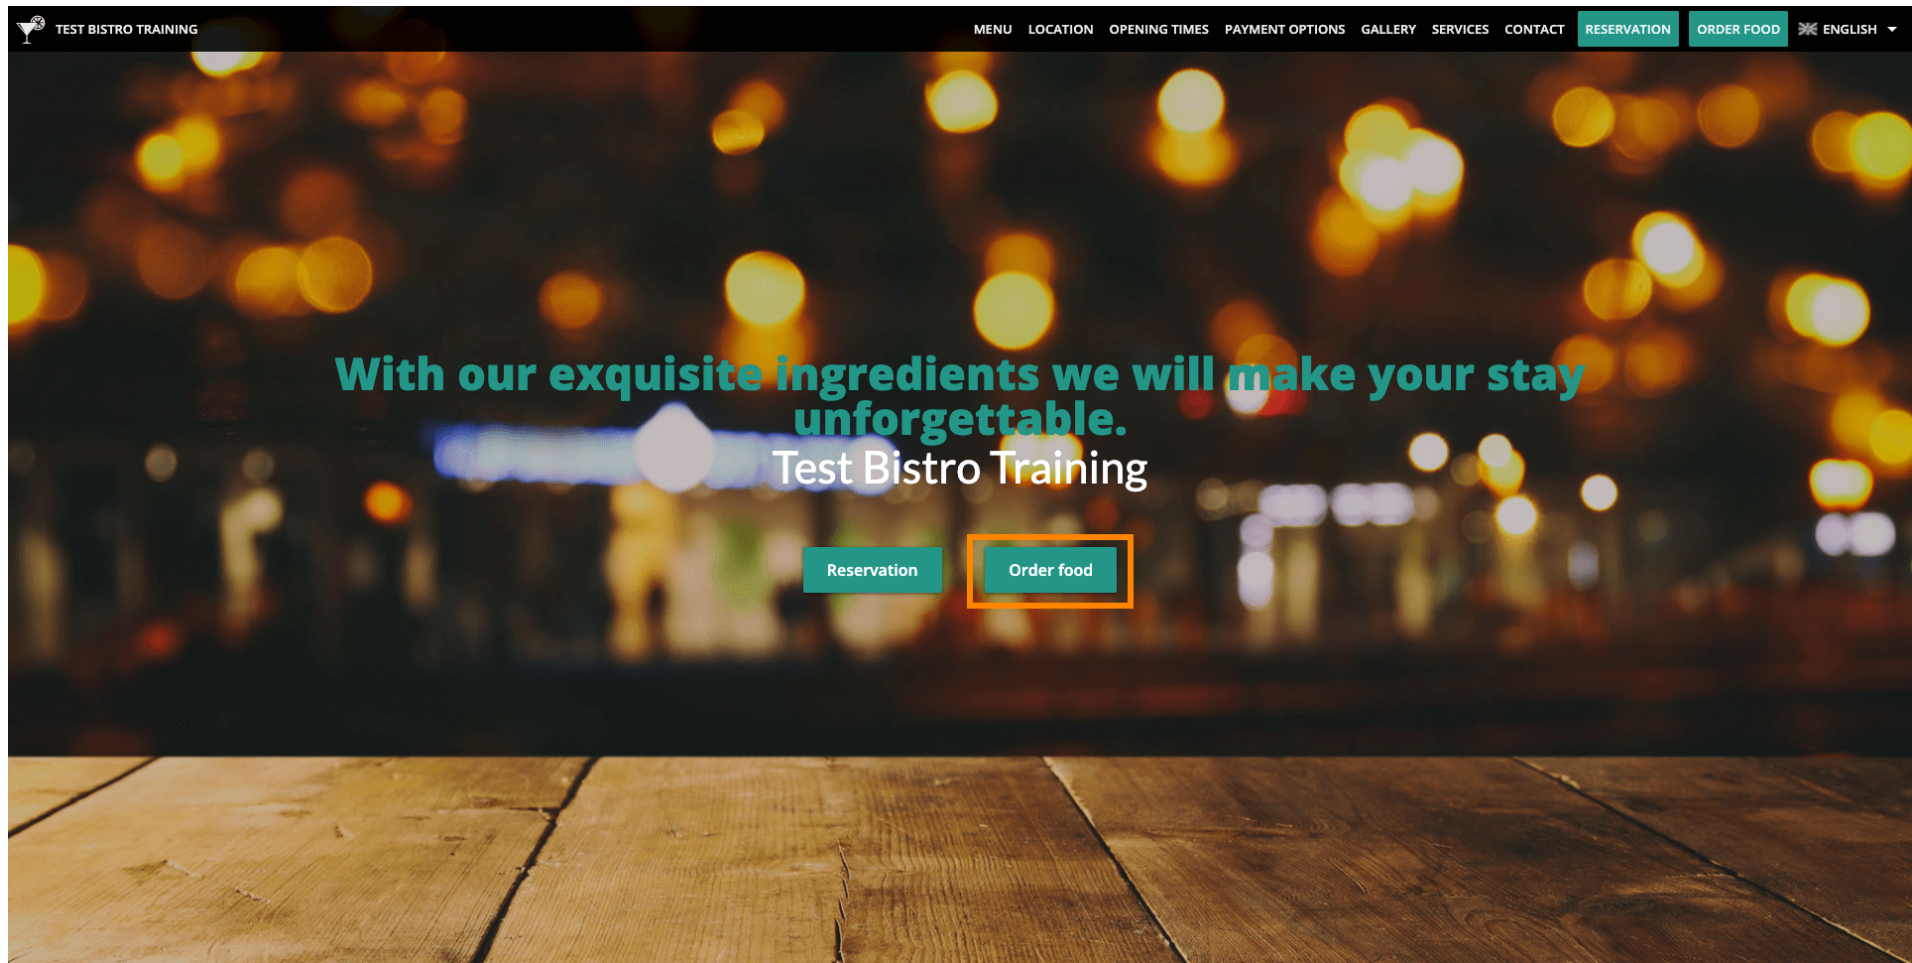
TEST BISTRO TRAINING

MENU LOCATION OPENING TIMES PAYMENT OPTIONS GALLERY SERVICES CONTACT RESERVATION ORDER FOOD ENGLISH

With our exquisite ingredients we will make your stay unforgettable.

Test Bistro Training

Reservation

Order food